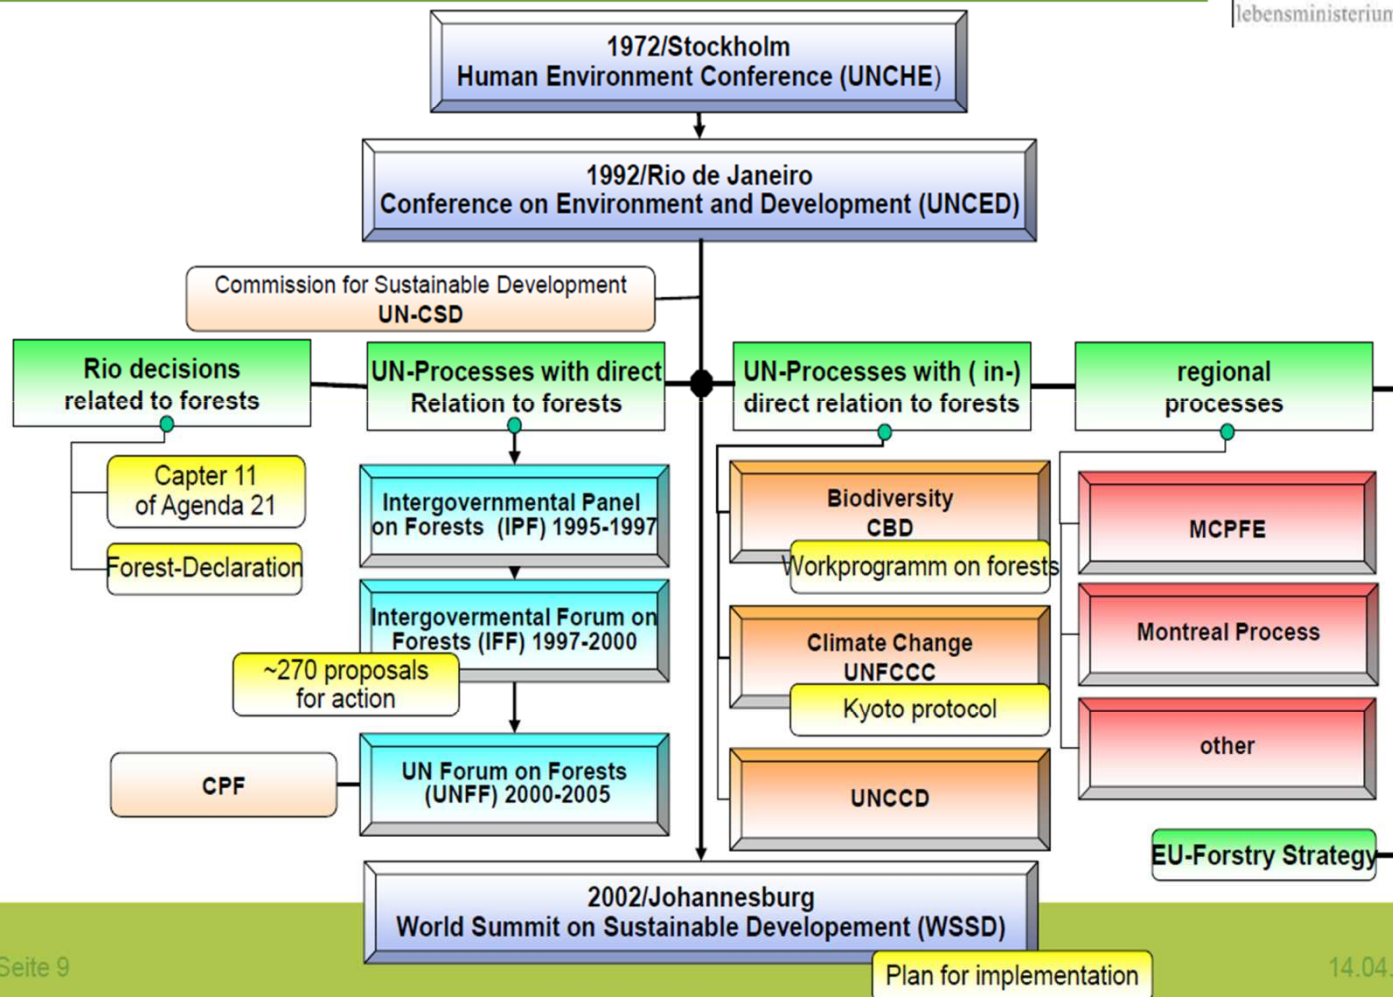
lebensministerium

1972/Stockholm
Human Environment Conference (UNCHE)

1992/Rio de Janeiro
Conference on Environment and Development (UNCED)

Commission for Sustainable Development
UN-CSD

Rio decisions related to forests

Capter 11 of Agenda 21

Forest-Declaration

UN-Processes with direct Relation to forests

Intergovernmental Panel on Forests (IPF) 1995-1997

Intergovermental Forum on Forests (IFF) 1997-2000

~270 proposals for action

CPF

UN Forum on Forests (UNFF) 2000-2005

UN-Processes with ( in-) direct relation to forests

Biodiversity CBD

Workprogramm on forests

Climate Change UNFCCC

Kyoto protocol

UNCCD

regional processes

MCPFE

Montreal Process

other

EU-Forstry Strategy

2002/Johannesburg
World Summit on Sustainable Developement (WSSD)

Plan for implementation

Seite 9

14.04.